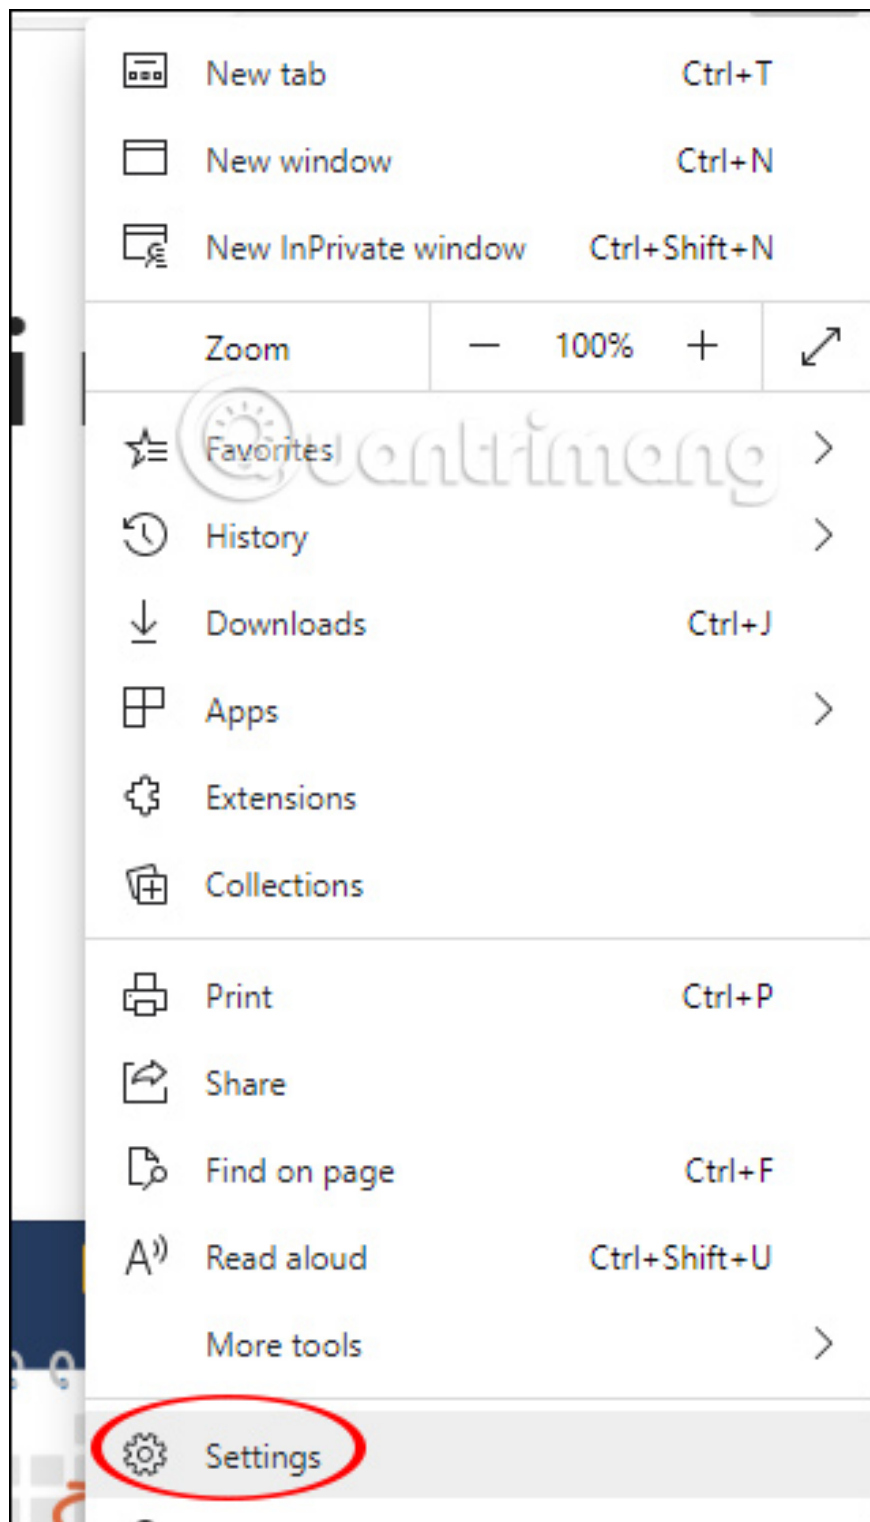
New tab Ctrl+T
New window Ctrl+N
New InPrivate window Ctrl+Shift+N
Zoom — 100% +
Favorites
History
Downloads Ctrl+J
Apps
Extensions
Collections
Print Ctrl+P
Share
Find on page Ctrl+F
Read aloud Ctrl+Shift+U
More tools
Settings

quantrimang